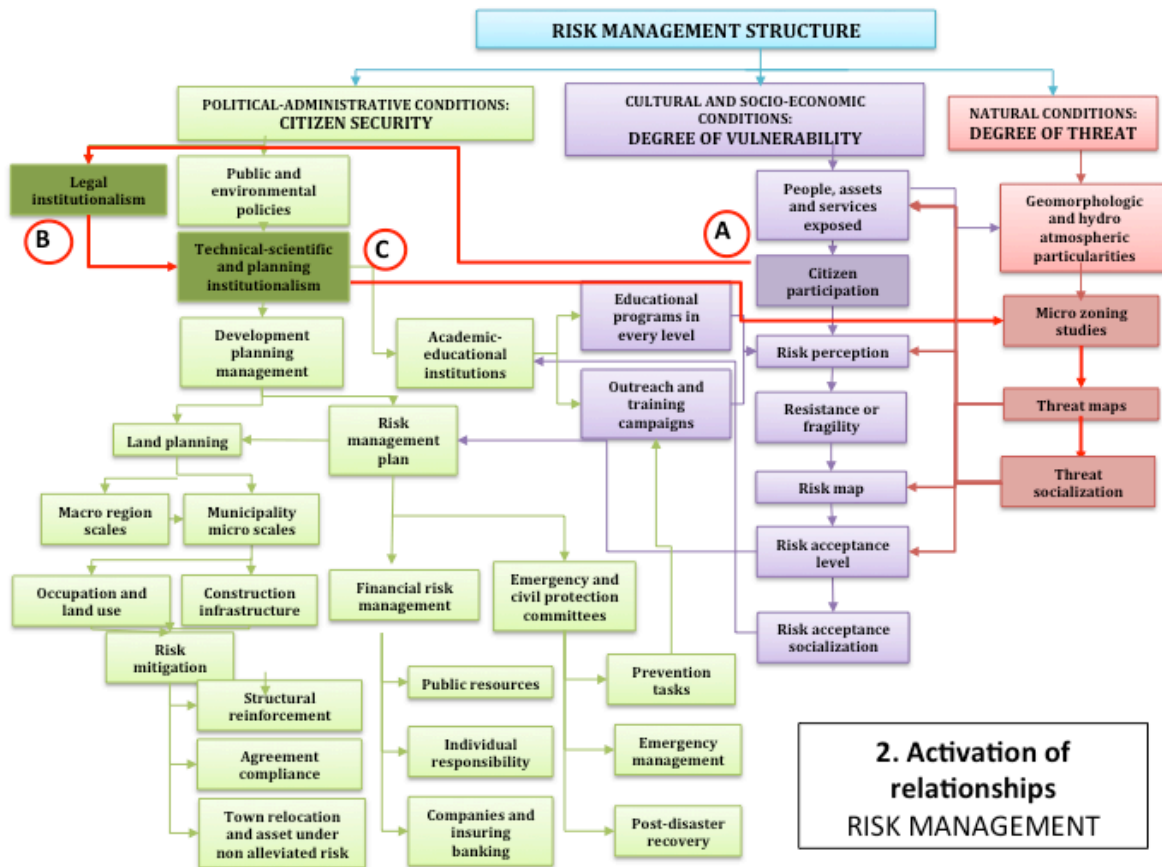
RISK MANAGEMENT STRUCTURE

POLITICAL-ADMINISTRATIVE CONDITIONS: CITIZEN SECURITY

CULTURAL AND SOCIO-ECONOMIC CONDITIONS: DEGREE OF VULNERABILITY

NATURAL CONDITIONS: DEGREE OF THREAT

Legal institutionalism

B

Public and environmental policies

Technical-scientific and planning institutionalism

C

A

People, assets and services exposed

Citizen participation

Geomorphologic and hydro atmospheric particularities

Micro zoning studies

Development planning management

Academic-educational institutions

Educational programs in every level

Outreach and training campaigns

Risk perception

Resistance or fragility

Threat maps

Threat socialization

Risk map

Risk acceptance level

Risk acceptance socialization

Land planning

Risk management plan

Macro region scales

Municipality micro scales

Occupation and land use

Construction infrastructure

Financial risk management

Emergency and civil protection committees

Risk mitigation

Structural reinforcement

Agreement compliance

Town relocation and asset under non alleviated risk

Public resources

Individual responsibility

Companies and insuring banking

Prevention tasks

Emergency management

Post-disaster recovery

2. Activation of relationships
RISK MANAGEMENT